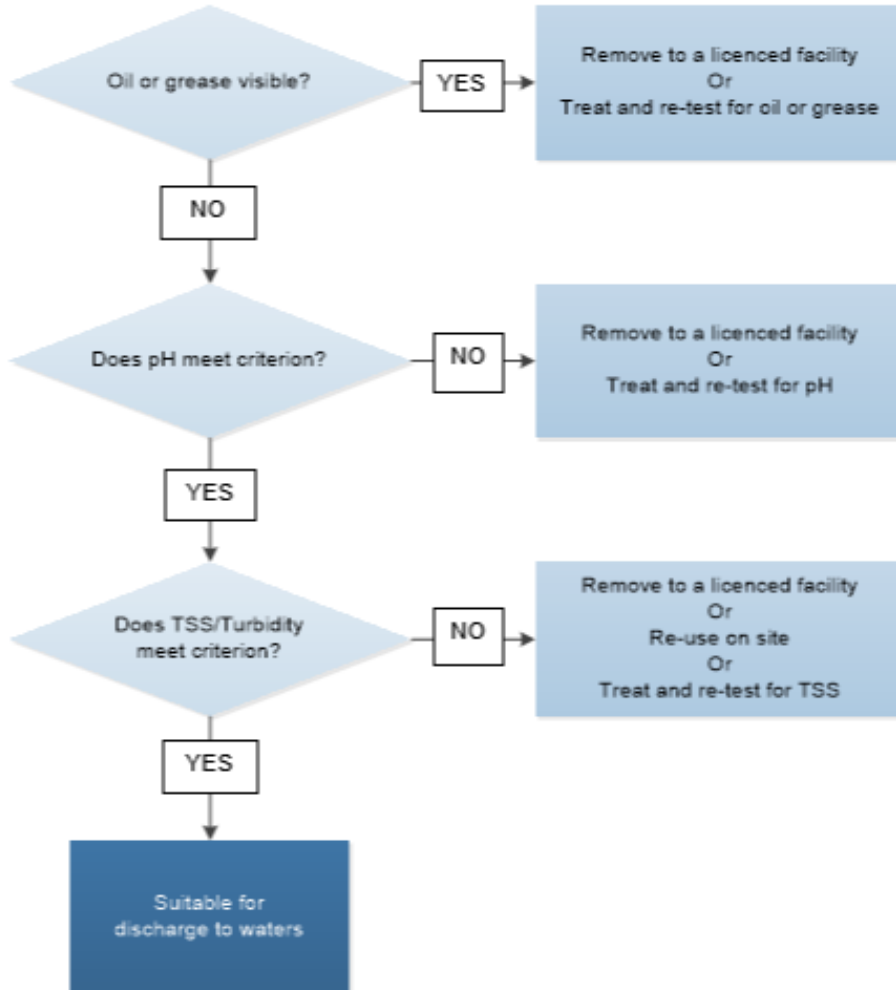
Oil or grease visible?

YES

Remove to a licenced facility
Or
Treat and re-test for oil or grease

NO

Does pH meet criterion?

NO

Remove to a licenced facility
Or
Treat and re-test for pH

YES

Does TSS/Turbidity meet criterion?

NO

Remove to a licenced facility
Or
Re-use on site
Or
Treat and re-test for TSS

YES

Suitable for discharge to waters